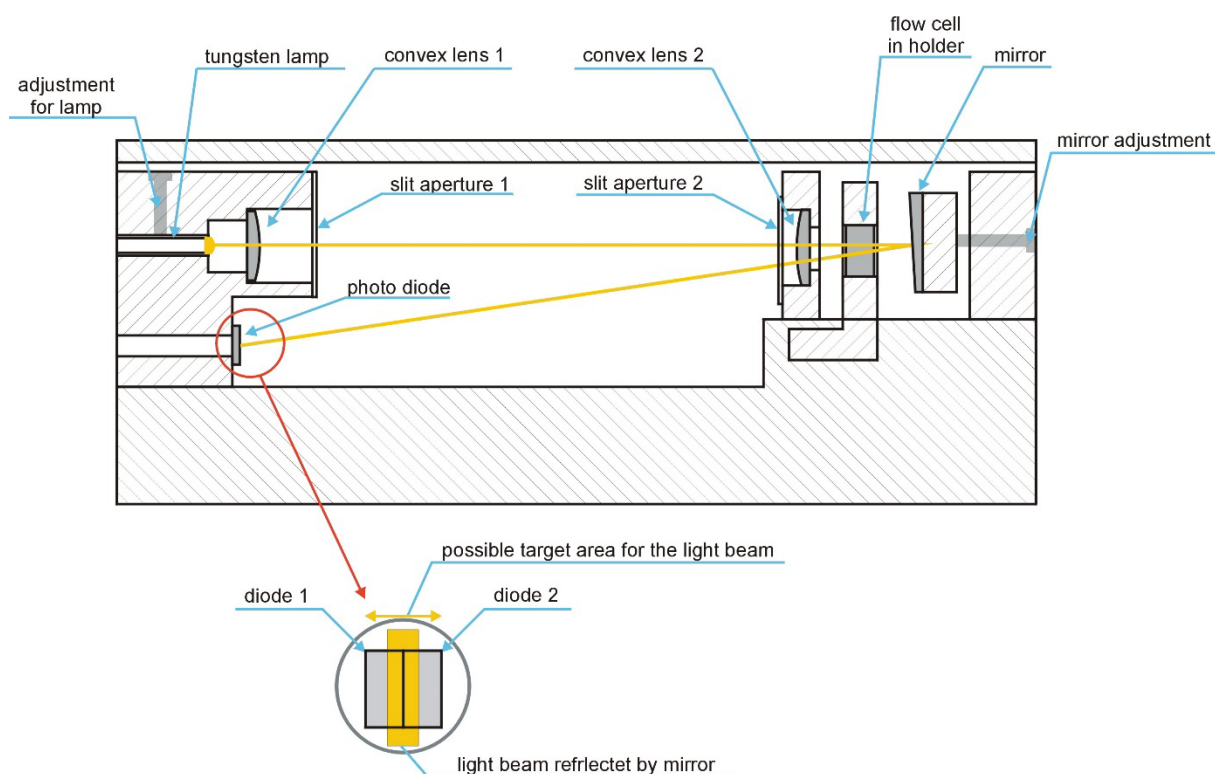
adjustment for lamp

tungsten lamp

convex lens 1

convex lens 2

flow cell in holder

mirror

mirror adjustment

slit aperture 1

slit aperture 2

photo diode

possible target area for the light beam

diode 1

diode 2

light beam refrlectet by mirror